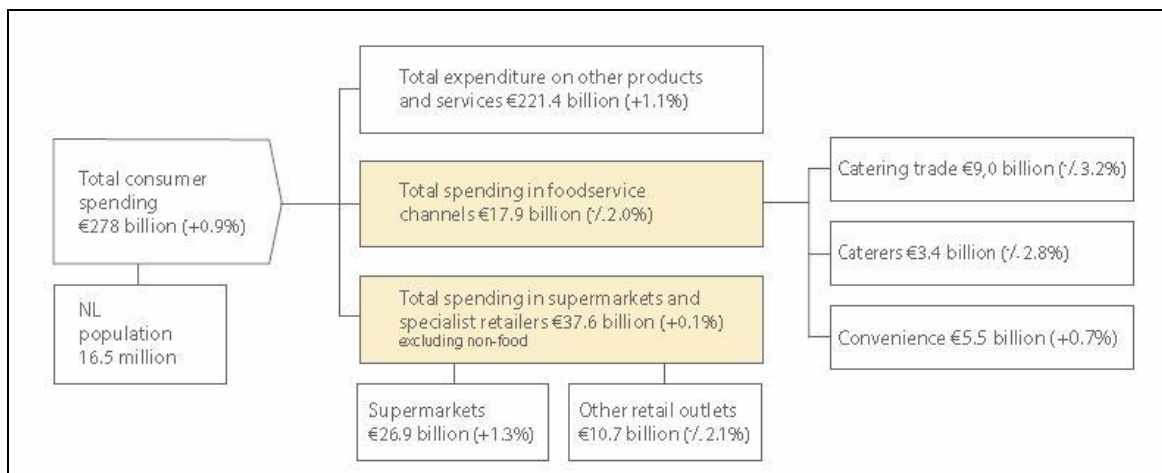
Total consumer spending €278 billion (+0.9%)

NL population 16.5 million

Total expenditure on other products and services €221.4 billion (+1.1%)

Total spending in foodservice channels €17.9 billion (⁄. 2.0%)

Total spending in supermarkets and specialist retailers €37.6 billion (+0.1%) excluding non-food

Supermarkets €26.9 billion (+1.3%)

Other retail outlets €10.7 billion (⁄. 2.1%)

Catering trade €9,0 billion (⁄. 3.2%)

Caterers €3.4 billion (⁄. 2.8%)

Convenience €5.5 billion (+0.7%)